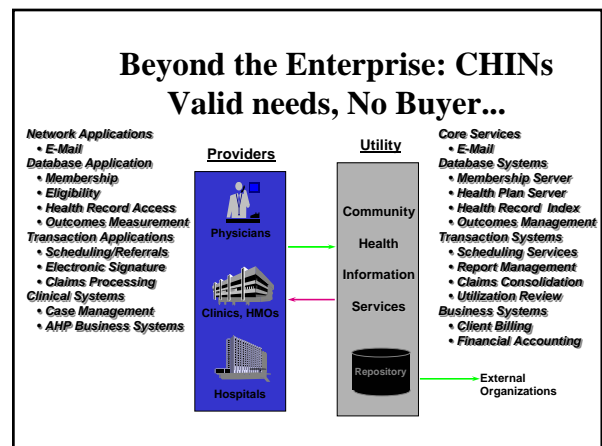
Beyond the Enterprise: CHINs
Valid needs, No Buyer...

Network Applications
• E-Mail
Database Application
• Membership
• Eligibility
• Health Record Access
• Outcomes Measurement
Transaction Applications
• Scheduling/Referrals
• Electronic Signature
• Claims Processing
Clinical Systems
• Case Management
• AHP Business Systems

Providers

Physicians

Clinics, HMOs

Hospitals

Utility

Community

Health

Information

Services

Repository

External Organizations

Core Services
• E-Mail
Database Systems
• Membership Server
• Health Plan Server
• Health Record Index
• Outcomes Management
Transaction Systems
• Scheduling Services
• Report Management
• Claims Consolidation
• Utilization Review
Business Systems
• Client Billing
• Financial Accounting